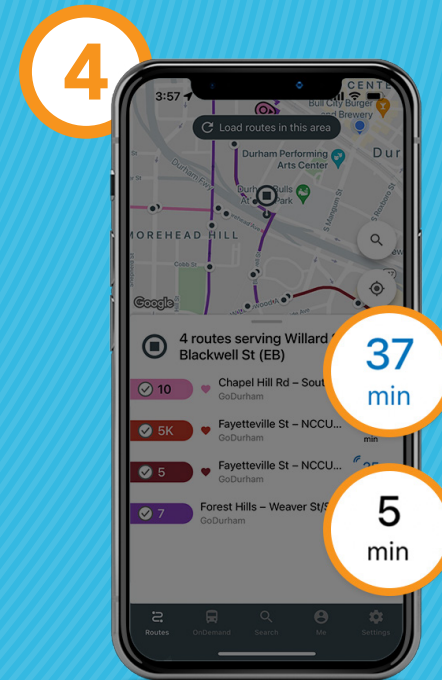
4

3:57

CENTE

Bull City Burger and Brewery

Load routes in this area

Durham Performing Arts Center

Dur

Durham Bulls Athletic Park

MOREHEAD HILL

Google

4 routes serving Willard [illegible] Blackwell St (EB)

10 Chapel Hill Rd – Sout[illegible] GoDurham

5K Fayetteville St – NCCU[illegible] GoDurham

5 Fayetteville St – NCCU... GoDurham

7 Forest Hills – Weaver St/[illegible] GoDurham

37 min

5 min

Routes OnDemand Search Me Settings